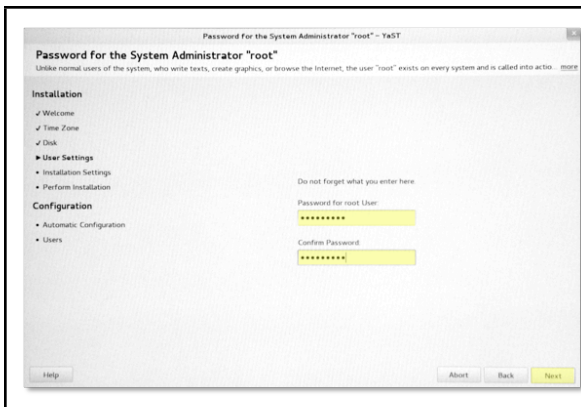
Password for the System Administrator "root" – YaST

Password for the System Administrator "root"

Unlike normal users of the system, who write texts, create graphics, or browse the Internet, the user "root" exists on every system and is called into actio... more

Installation

✓ Welcome

✓ Time Zone

✓ Disk

▶ User Settings

• Installation Settings

• Perform Installation

Configuration

• Automatic Configuration

• Users

Do not forget what you enter here.

Password for root User:

•••••••••

Confirm Password:

•••••••••

Help

Abort

Back

Next